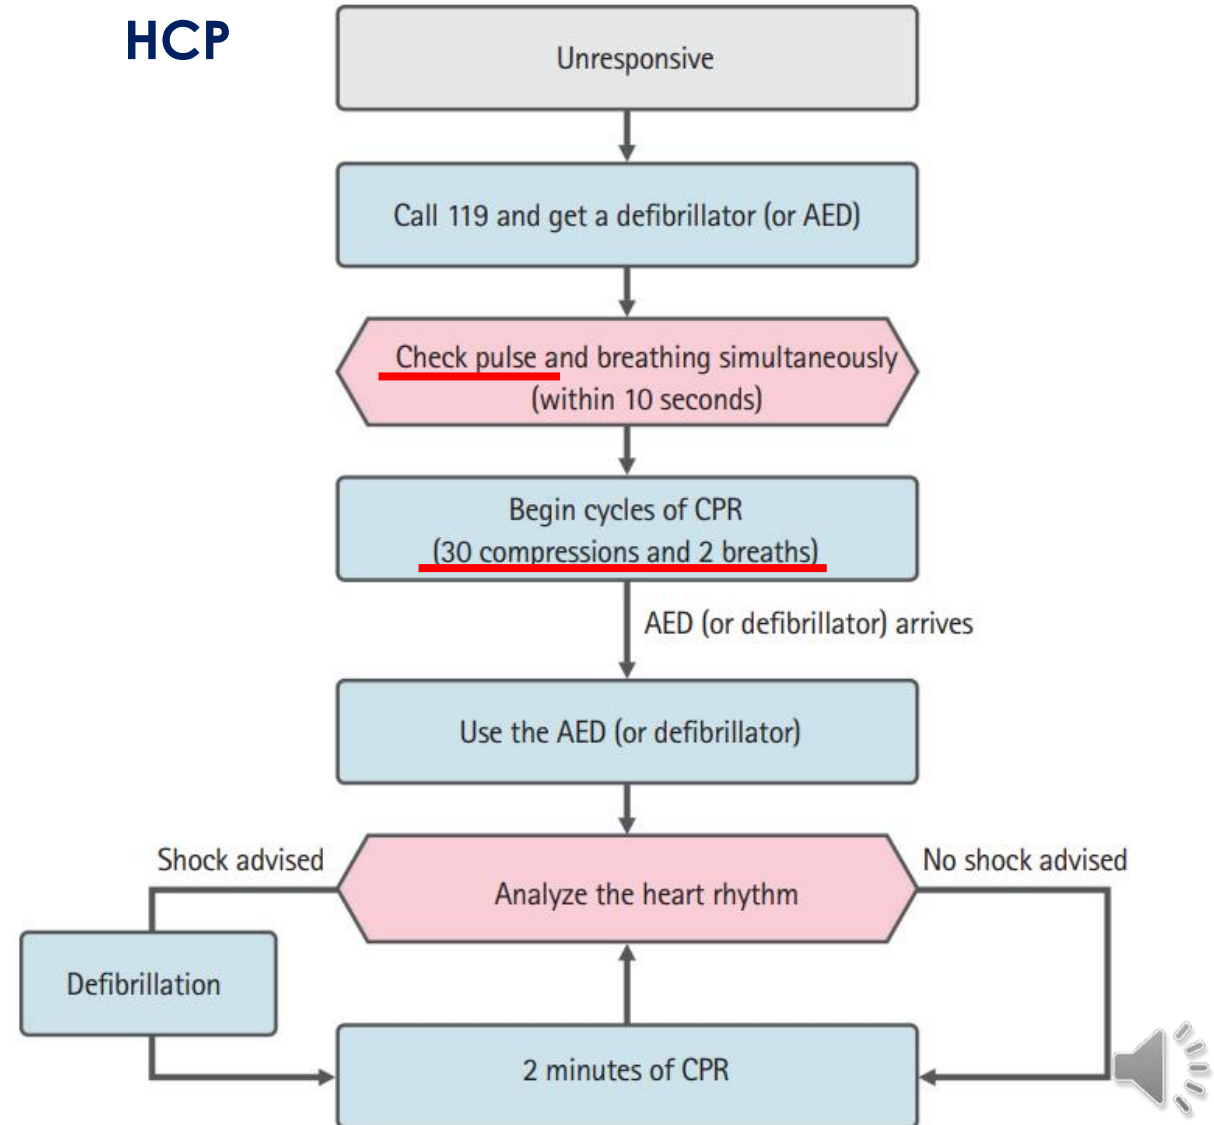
HCP

Unresponsive

Call 119 and get a defibrillator (or AED)

Check pulse and breathing simultaneously (within 10 seconds)

Begin cycles of CPR (30 compressions and 2 breaths)

AED (or defibrillator) arrives

Use the AED (or defibrillator)

Shock advised

Analyze the heart rhythm

No shock advised

Defibrillation

2 minutes of CPR